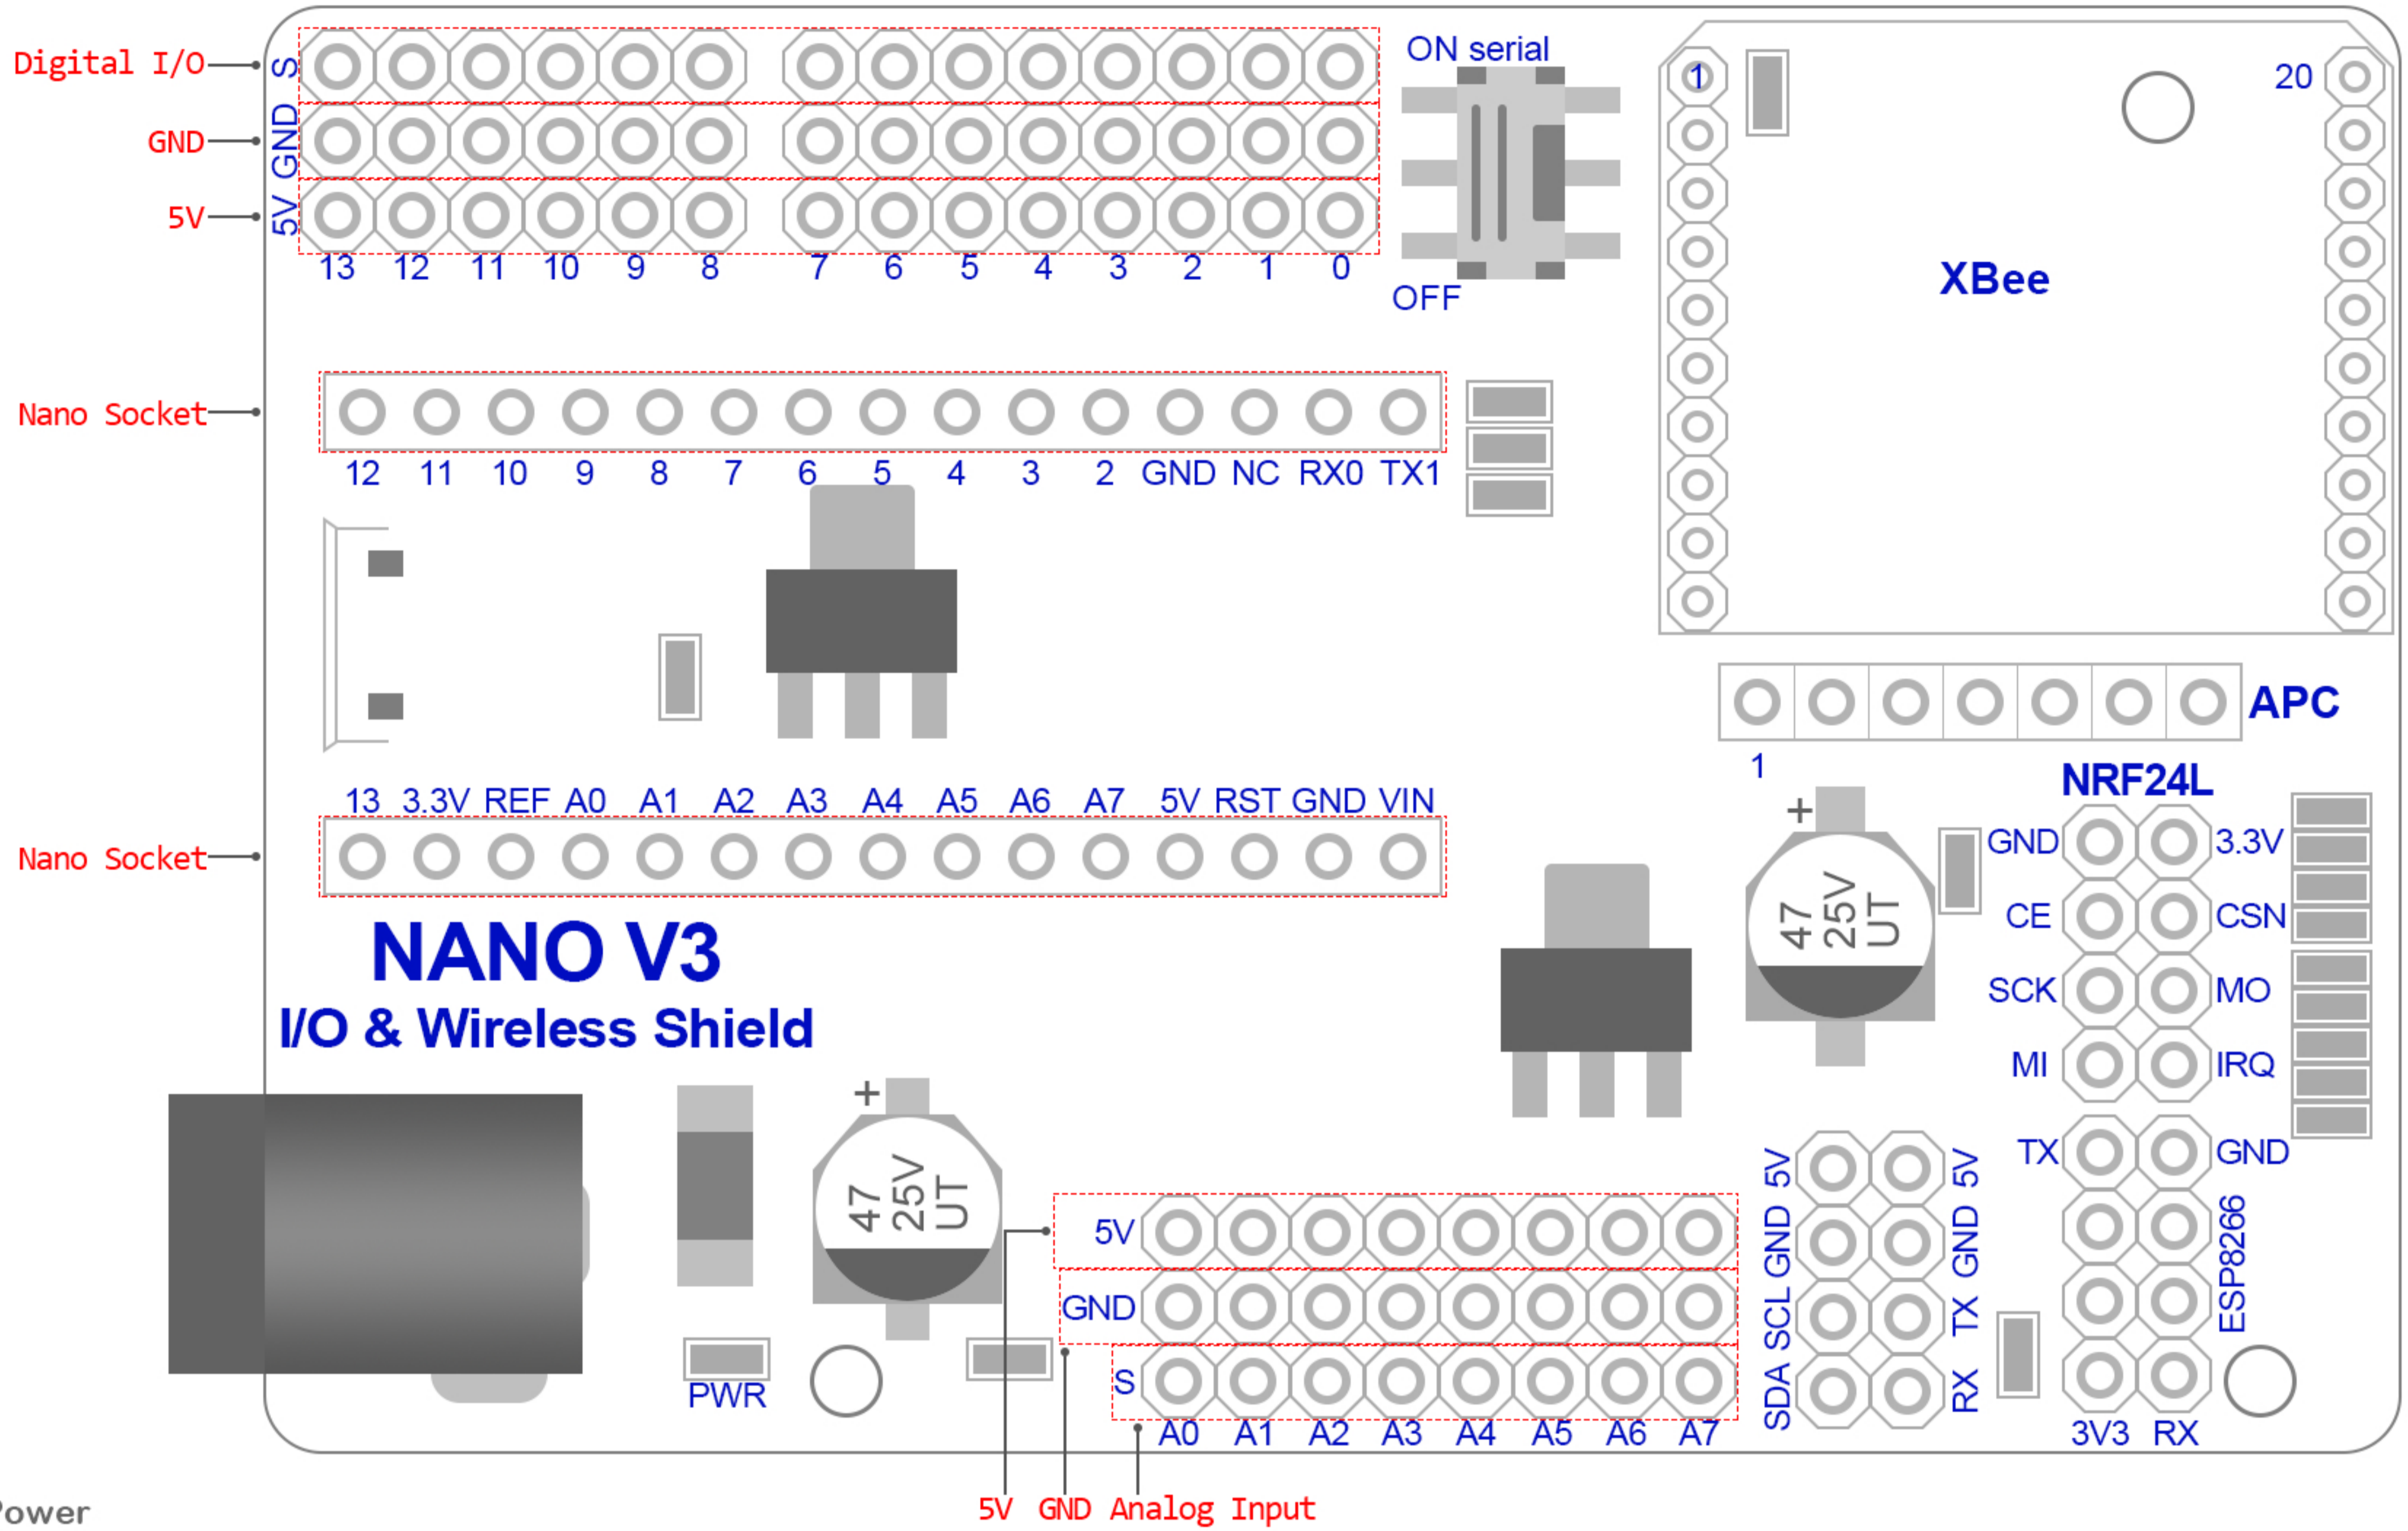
Digital I/O
GND
5V
S
GND
5V
13 12 11 10 9 8 7 6 5 4 3 2 1 0
ON serial
OFF
1
20
XBee
Nano Socket
12 11 10 9 8 7 6 5 4 3 2 GND NC RX0 TX1
APC
1
NRF24L
13 3.3V REF A0 A1 A2 A3 A4 A5 A6 A7 5V RST GND VIN
Nano Socket
NANO V3
I/O & Wireless Shield
47 25V UT
GND 3.3V
CE CSN
SCK MO
MI IRQ
TX GND
47 25V UT
5V
GND
S
A0 A1 A2 A3 A4 A5 A6 A7
SDA SCL GND 5V
RX TX GND 5V
ESP8266
3V3 RX
PWR
5V GND Analog Input
ower